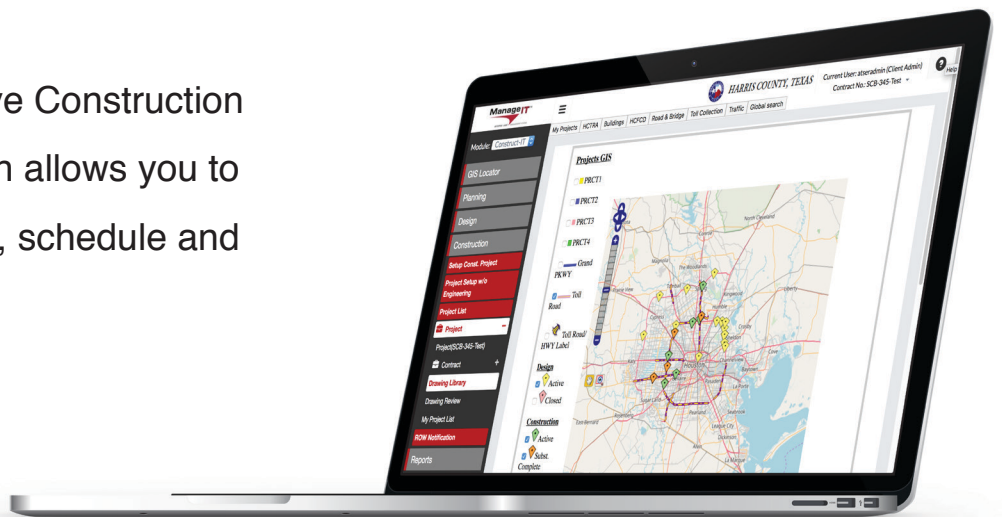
ve Construction

n allows you to

, schedule and

ManageIT

Module: Construct-IT

GIS Locator

Planning

Design

Construction

Setup Const. Project

Project Setup w/o Engineering

Project List

Project

Project(SCB-345-Test)

Contract

Drawing Library

Drawing Review

My Project List

ROW Notification

Reports

HARRIS COUNTY, TEXAS

Current User: atseradmin (Client Admin)

Contract No: SCB-345-Test

Help

My Projects | HCTRA | Buildings | HCFCD | Road & Bridge | Toll Collection | Traffic | Global search

Projects GIS

PRCT1

PRCT2

PRCT3

PRCT4

Grand PKWY

Toll Road

Toll Road/ HWY Label

Design

Active

Closed

Construction

Active

Subst. Complete